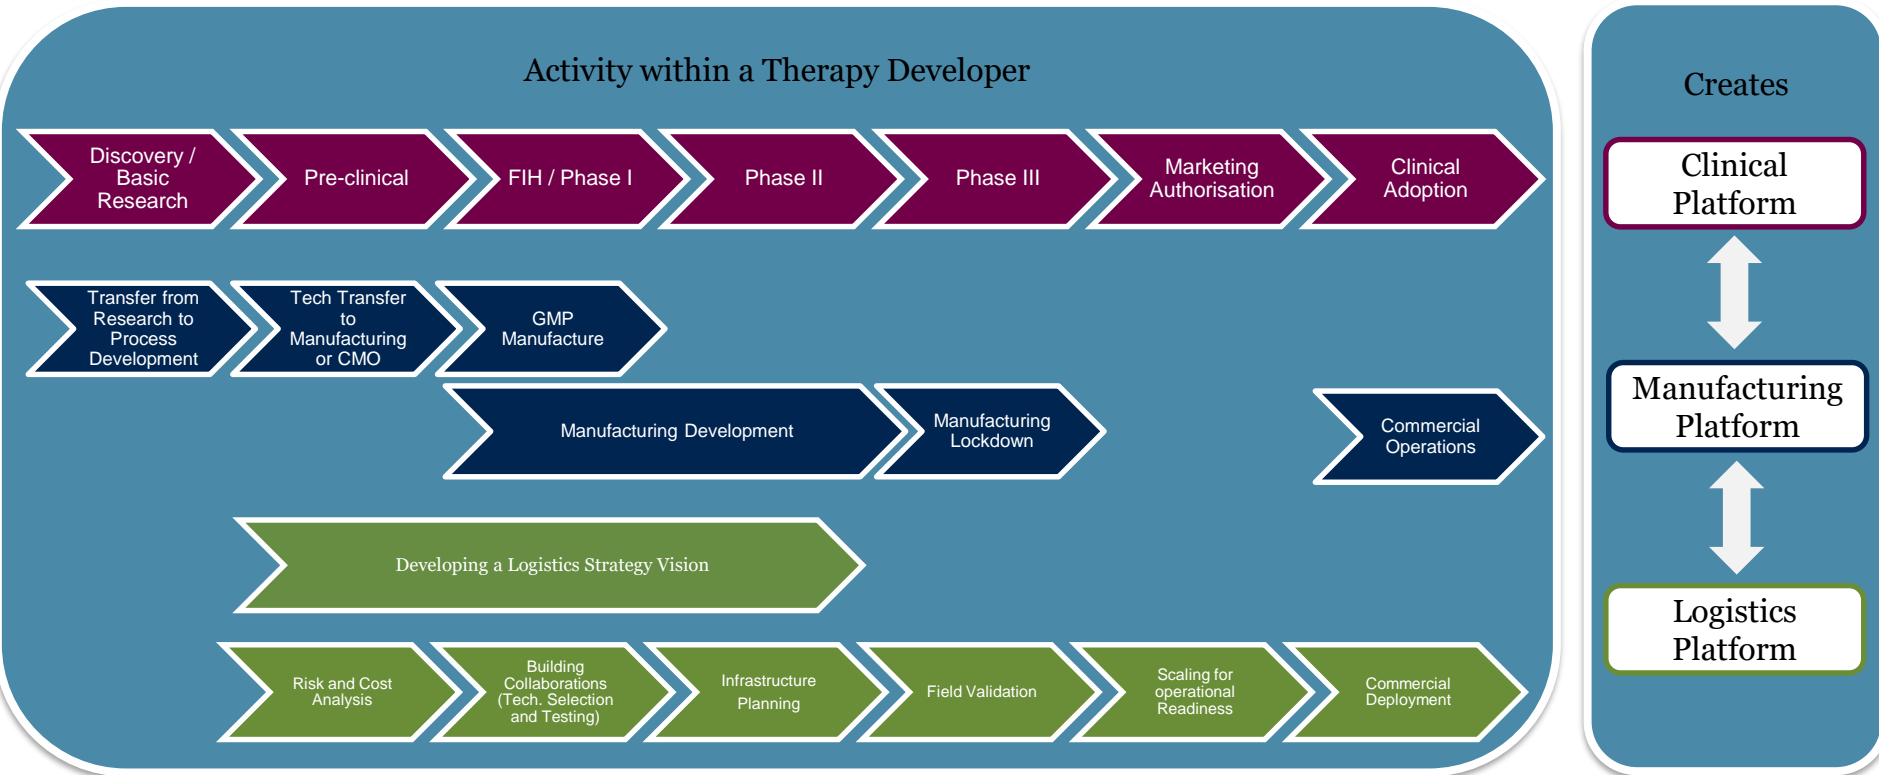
Activity within a Therapy Developer

Discovery / Basic Research

Pre-clinical

FIH / Phase I

Phase II

Phase III

Marketing Authorisation

Clinical Adoption

Transfer from Research to Process Development

Tech Transfer to Manufacturing or CMO

GMP Manufacture

Manufacturing Development

Manufacturing Lockdown

Commercial Operations

Developing a Logistics Strategy Vision

Risk and Cost Analysis

Building Collaborations (Tech. Selection and Testing)

Infrastructure Planning

Field Validation

Scaling for operational Readiness

Commercial Deployment

Creates

Clinical Platform

Manufacturing Platform

Logistics Platform